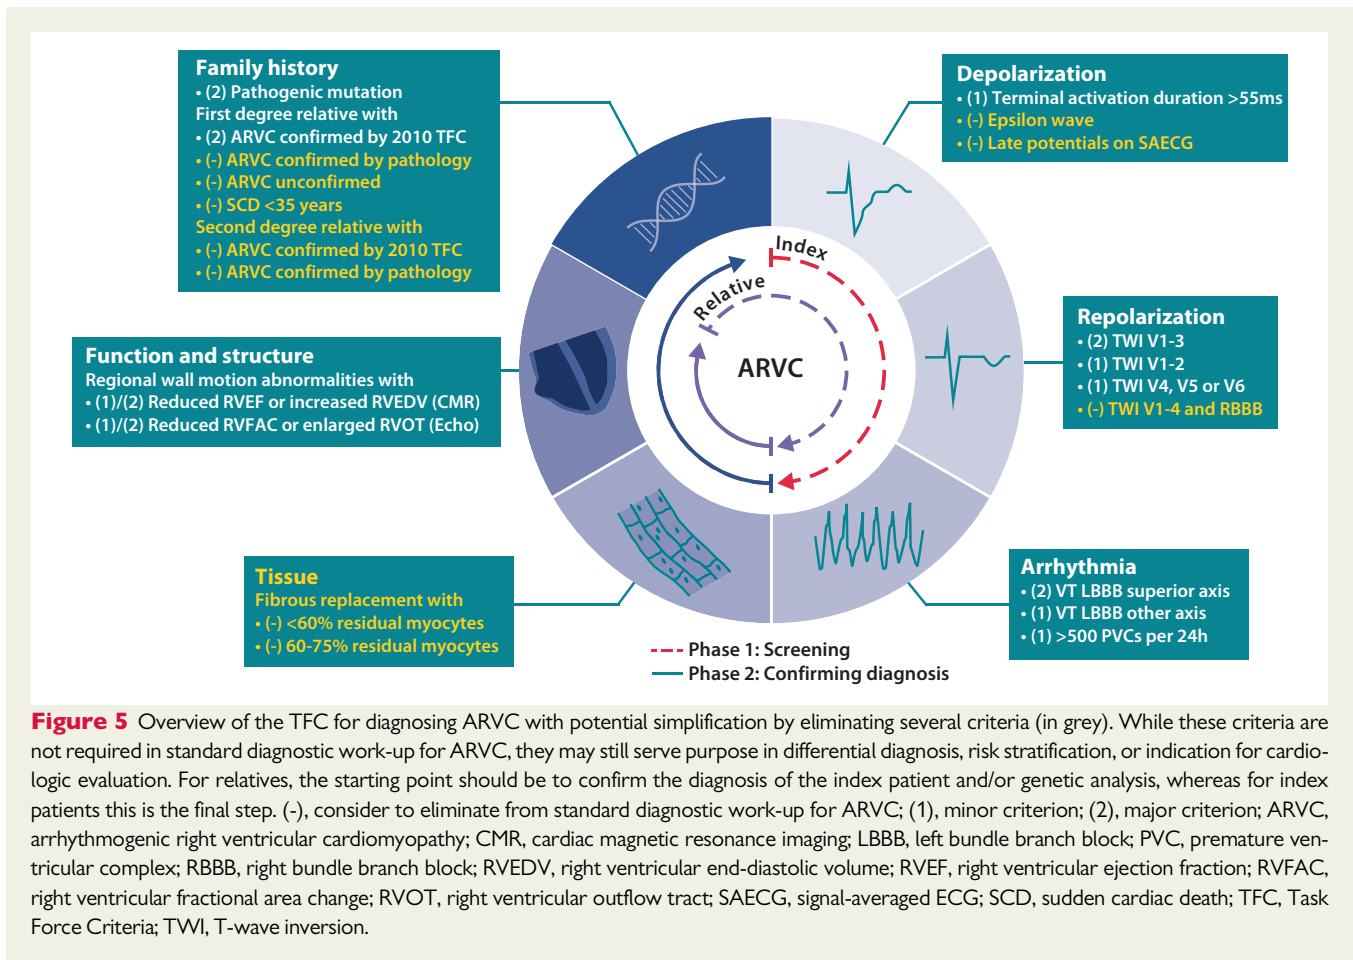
Family history
• (2) Pathogenic mutation
First degree relative with
• (2) ARVC confirmed by 2010 TFC
• (-) ARVC confirmed by pathology
• (-) ARVC unconfirmed
• (-) SCD <35 years
Second degree relative with
• (-) ARVC confirmed by 2010 TFC
• (-) ARVC confirmed by pathology

Depolarization
• (1) Terminal activation duration >55ms
• (-) Epsilon wave
• (-) Late potentials on SAECG

Function and structure
Regional wall motion abnormalities with
• (1)/(2) Reduced RVEF or increased RVEDV (CMR)
• (1)/(2) Reduced RVFAC or enlarged RVOT (Echo)

Index
Relative
ARVC

Repolarization
• (2) TWI V1-3
• (1) TWI V1-2
• (1) TWI V4, V5 or V6
• (-) TWI V1-4 and RBBB

Tissue
Fibrous replacement with
• (-) <60% residual myocytes
• (-) 60-75% residual myocytes

Arrhythmia
• (2) VT LBBB superior axis
• (1) VT LBBB other axis
• (1) >500 PVCs per 24h

Phase 1: Screening
Phase 2: Confirming diagnosis

Figure 5 Overview of the TFC for diagnosing ARVC with potential simplification by eliminating several criteria (in grey). While these criteria are not required in standard diagnostic work-up for ARVC, they may still serve purpose in differential diagnosis, risk stratification, or indication for cardiologic evaluation. For relatives, the starting point should be to confirm the diagnosis of the index patient and/or genetic analysis, whereas for index patients this is the final step. (-), consider to eliminate from standard diagnostic work-up for ARVC; (1), minor criterion; (2), major criterion; ARVC, arrhythmogenic right ventricular cardiomyopathy; CMR, cardiac magnetic resonance imaging; LBBB, left bundle branch block; PVC, premature ventricular complex; RBBB, right bundle branch block; RVEDV, right ventricular end-diastolic volume; RVEF, right ventricular ejection fraction; RVFAC, right ventricular fractional area change; RVOT, right ventricular outflow tract; SAECG, signal-averaged ECG; SCD, sudden cardiac death; TFC, Task Force Criteria; TWI, T-wave inversion.